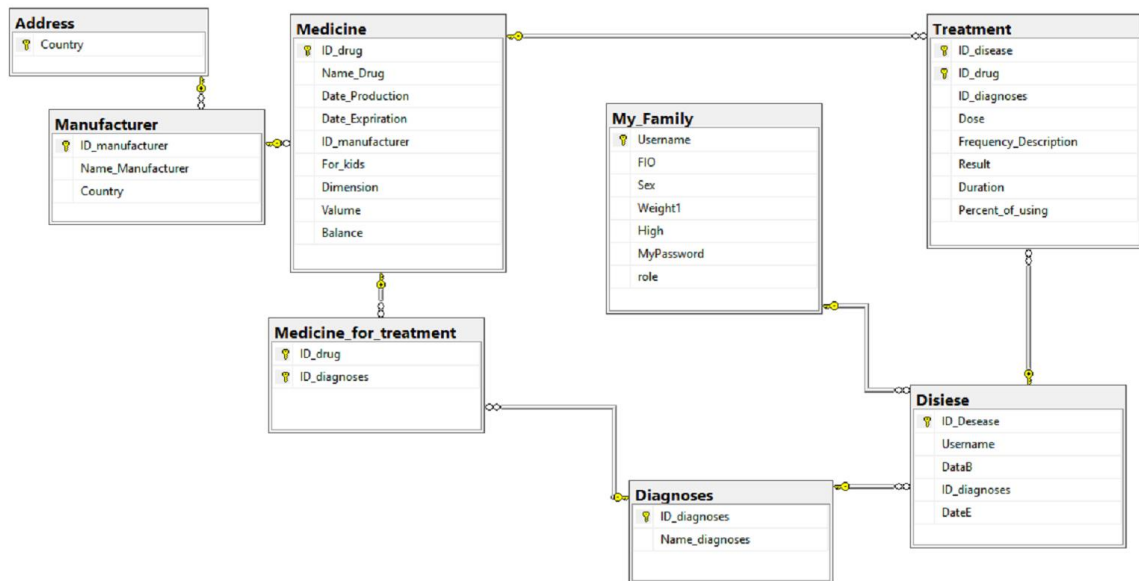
Address
Country

Manufacturer
ID_manufacturer
Name_Manufacturer
Country

Medicine
ID_drug
Name_Drug
Date_Production
Date_Exprіration
ID_manufacturer
For_kids
Dimension
Valume
Balance

Treatment
ID_disease
ID_drug
ID_diagnoses
Dose
Frequency_Description
Result
Duration
Percent_of_using

My_Family
Username
FIO
Sex
Weight1
High
MyPassword
role

Medicine_for_treatment
ID_drug
ID_diagnoses

Disiese
ID_Desease
Username
DataB
ID_diagnoses
DateE

Diagnoses
ID_diagnoses
Name_diagnoses